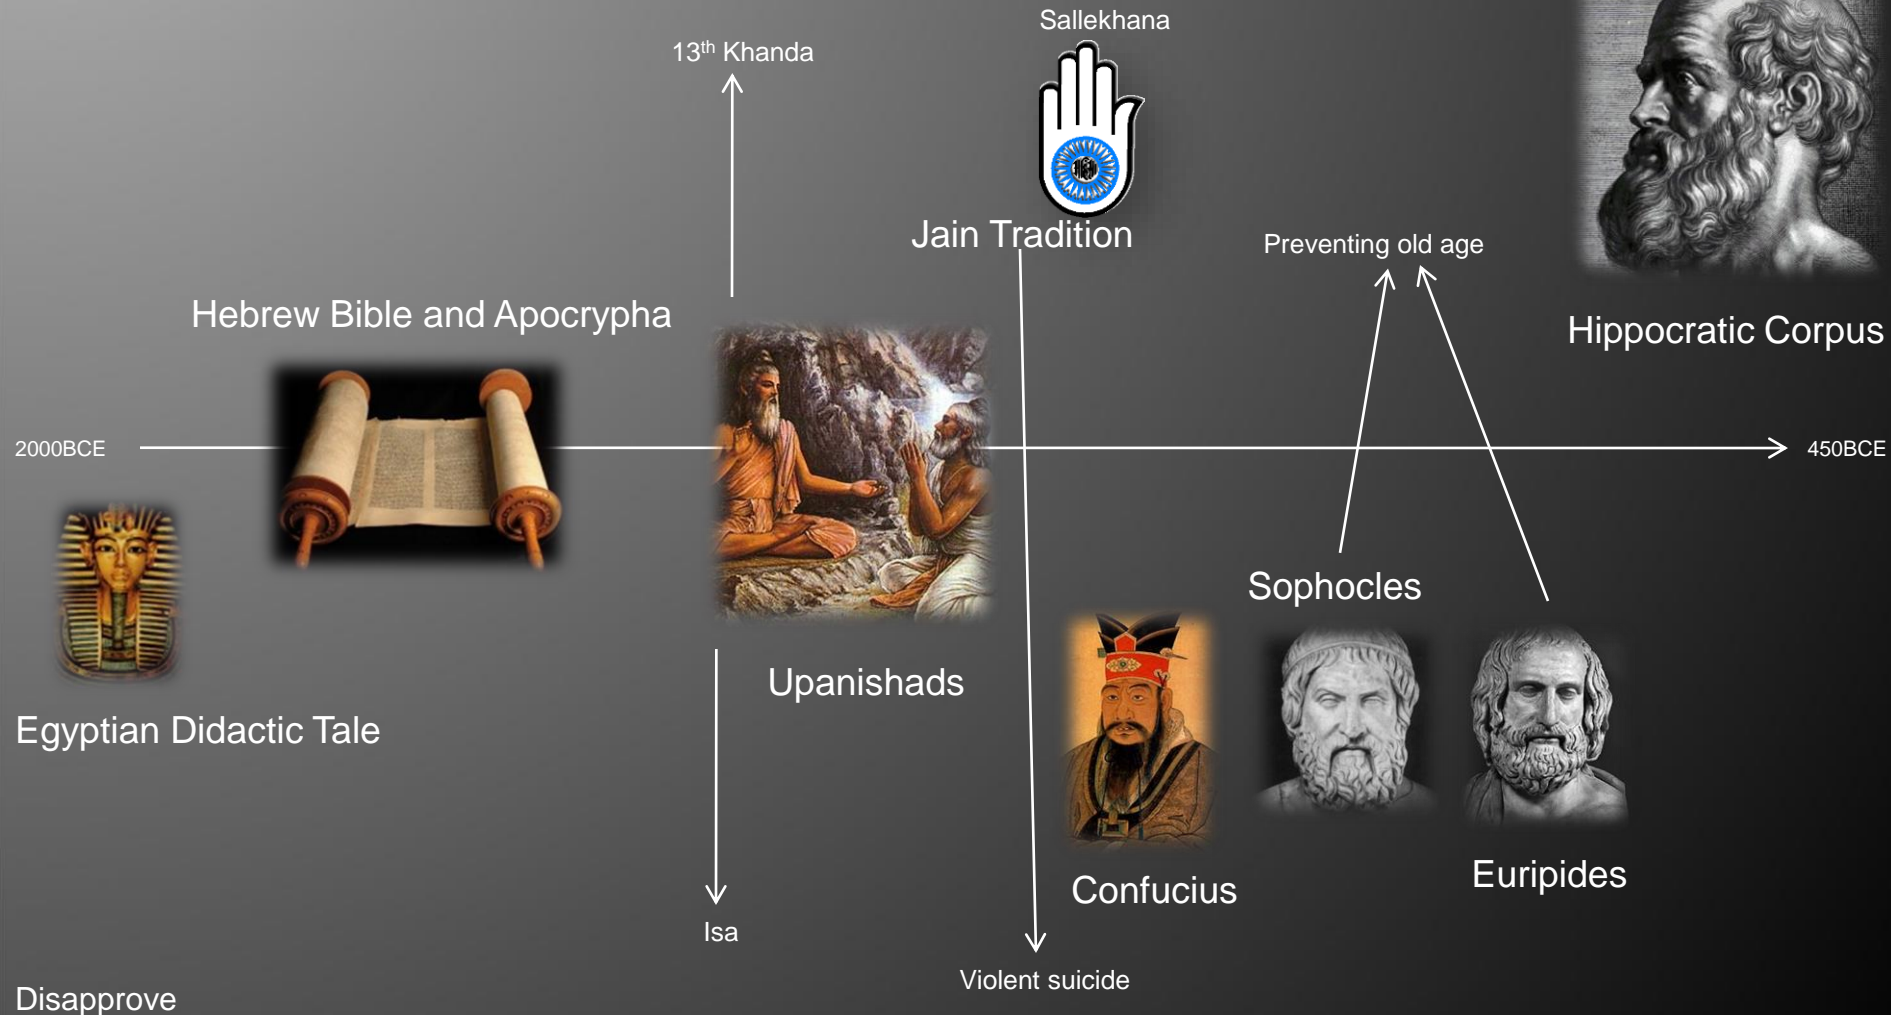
Sallekhana

13$^{th}$ Khanda

Jain Tradition

Preventing old age

Hippocratic Corpus

Hebrew Bible and Apocrypha

2000BCE

450BCE

Sophocles

Upanishads

Egyptian Didactic Tale

Confucius

Euripides

Isa

Violent suicide

Disapprove